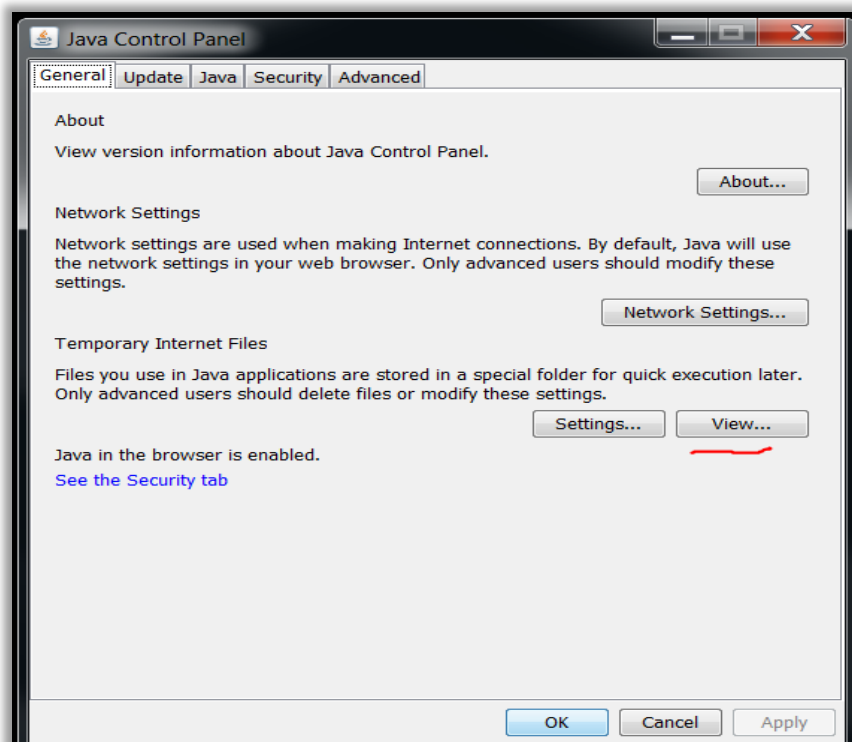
Java Control Panel

General | Update | Java | Security | Advanced

About

View version information about Java Control Panel.

About...

Network Settings

Network settings are used when making Internet connections. By default, Java will use the network settings in your web browser. Only advanced users should modify these settings.

Network Settings...

Temporary Internet Files

Files you use in Java applications are stored in a special folder for quick execution later. Only advanced users should delete files or modify these settings.

Settings... View...

Java in the browser is enabled.

See the Security tab

OK Cancel Apply